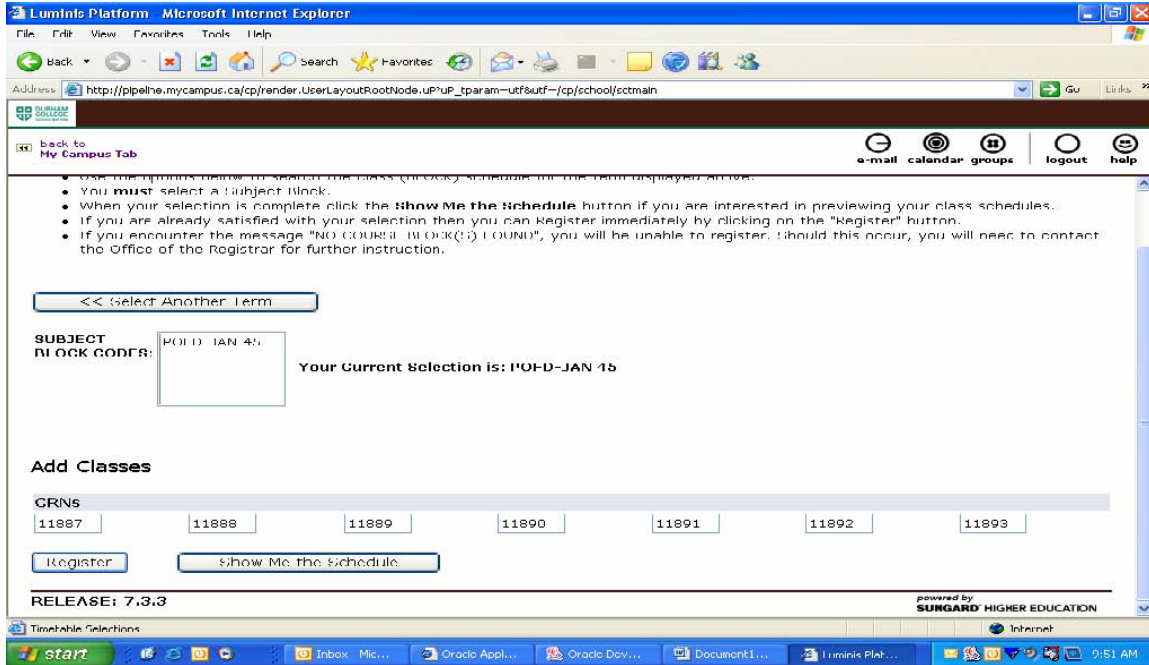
Luminis Platform Microsoft Internet Explorer

File Edit View Favorites Tools Help

Back Search Favorites

Address http://pipeline.mycampus.ca/cp/render.UserLayoutRootNode.uP?uP_tparam=utf&utf=/cp/school/sctmain

Go Links

DURHAM COLLEGE

back to My Campus Tab

e-mail calendar groups logout help

• Use the options below to search the class (block) schedule for the term displayed above.
• You **must** select a Subject Block.
• When your selection is complete click the **Show Me the Schedule** button if you are interested in previewing your class schedules.
• If you are already satisfied with your selection then you can Register immediately by clicking on the "Register" button.
• If you encounter the message "NO COURSE BLOCK(S) FOUND", you will be unable to register. Should this occur, you will need to contact the Office of the Registrar for further instruction.

<< Select Another Term

SUBJECT BLOCK CODES: POFD-JAN 45

Your Current Selection is: POFD-JAN 45

Add Classes

CRNs

| 11887 | 11888 | 11889 | 11890 | 11891 | 11892 | 11893 |
|---|---|---|---|---|---|---|

Register Show Me the Schedule

RELEASE: 7.3.3

powered by SUNGARD HIGHER EDUCATION

Timetable Selections

Internet

start Inbox Mic... Oracle Appl... Oracle Dev... Document1... Luminis Plat... 9:51 AM